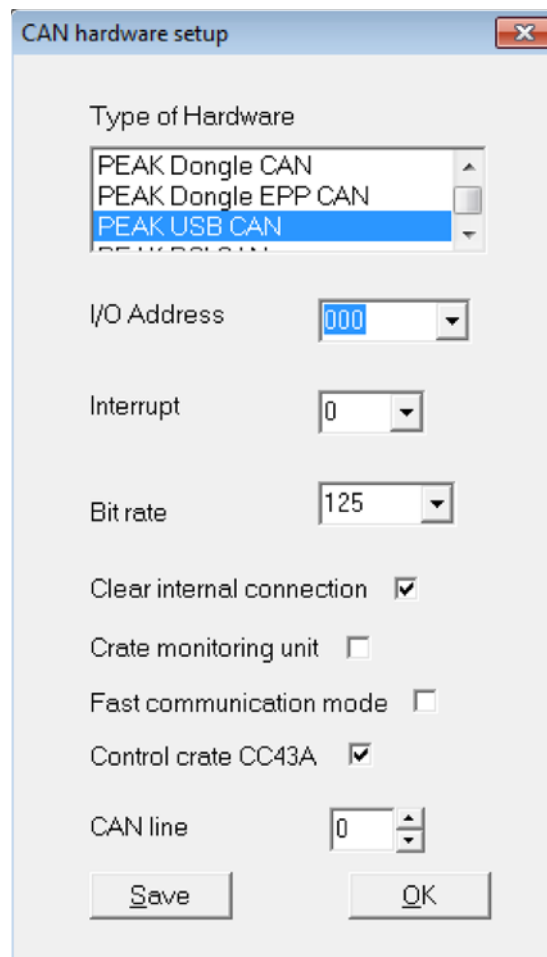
CAN hardware setup

Type of Hardware

PEAK Dongle CAN
PEAK Dongle EPP CAN
PEAK USB CAN
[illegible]

I/O Address 000

Interrupt 0

Bit rate 125

Clear internal connection

Crate monitoring unit

Fast communication mode

Control crate CC43A

CAN line 0

Save

OK